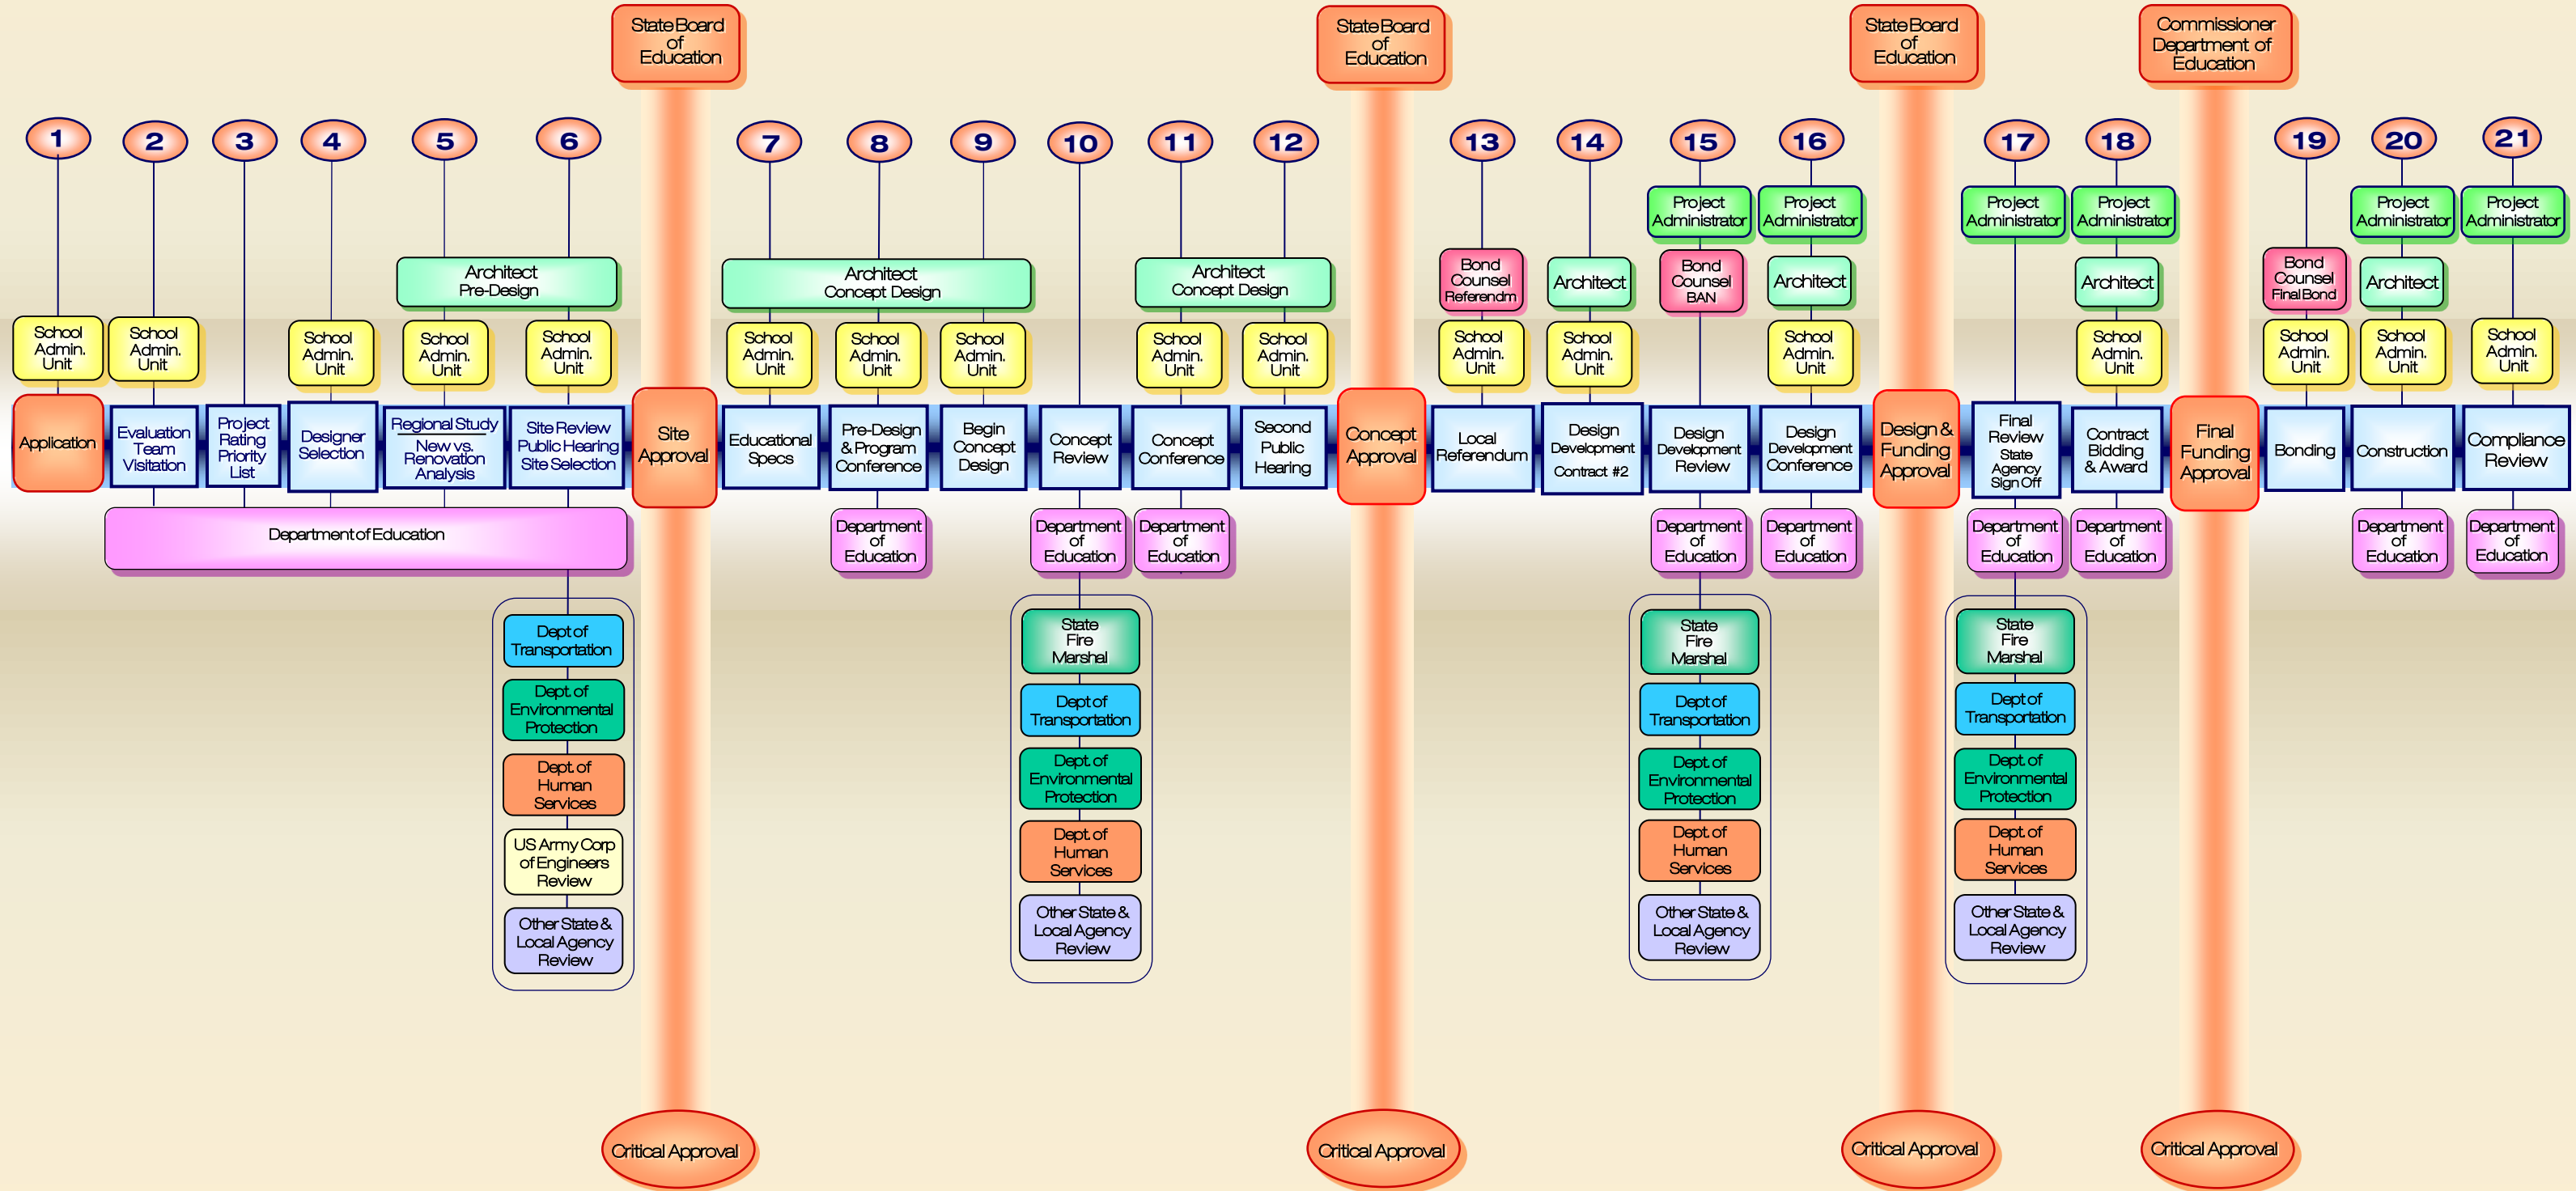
State Board of Education

State Board of Education

State Board of Education

Commissioner Department of Education

1
School Admin. Unit
Application

2
School Admin. Unit
Evaluation Team Visitation

3
Project Rating Priority List

4
School Admin. Unit
Designer Selection

5
Architect Pre-Design
School Admin. Unit
Regional Study
New vs. Renovation Analysis

6
School Admin. Unit
Site Review Public Hearing Site Selection

Department of Education

Dept of Transportation
Dept. of Environmental Protection
Dept. of Human Services
US Army Corp of Engineers Review
Other State & Local Agency Review

Site Approval

7
Architect Concept Design
School Admin. Unit
Educational Specs

8
School Admin. Unit
Pre-Design & Program Conference
Department of Education

9
School Admin. Unit
Begin Concept Design

10
Concept Review
Department of Education
State Fire Marshal
Dept of Transportation
Dept. of Environmental Protection
Dept. of Human Services
Other State & Local Agency Review

11
Architect Concept Design
School Admin. Unit
Concept Conference
Department of Education

12
School Admin. Unit
Second Public Hearing

Concept Approval

13
Bond Counsel Referendm
School Admin. Unit
Local Referendum

14
Architect
School Admin. Unit
Design Development Contract #2

15
Project Administrator
Bond Counsel BAN
Design Development Review
Department of Education
State Fire Marshal
Dept of Transportation
Dept. of Environmental Protection
Dept. of Human Services
Other State & Local Agency Review

16
Project Administrator
Architect
School Admin. Unit
Design Development Conference
Department of Education

Design & Funding Approval

17
Project Administrator
Final Review State Agency Sign Off
Department of Education
State Fire Marshal
Dept of Transportation
Dept. of Environmental Protection
Dept. of Human Services
Other State & Local Agency Review

18
Project Administrator
Architect
School Admin. Unit
Contract Bidding & Award
Department of Education

Final Funding Approval

19
Bond Counsel Final Bond
School Admin. Unit
Bonding

20
Project Administrator
Architect
School Admin. Unit
Construction
Department of Education

21
Project Administrator
School Admin. Unit
Compliance Review
Department of Education

Critical Approval
Critical Approval
Critical Approval
Critical Approval